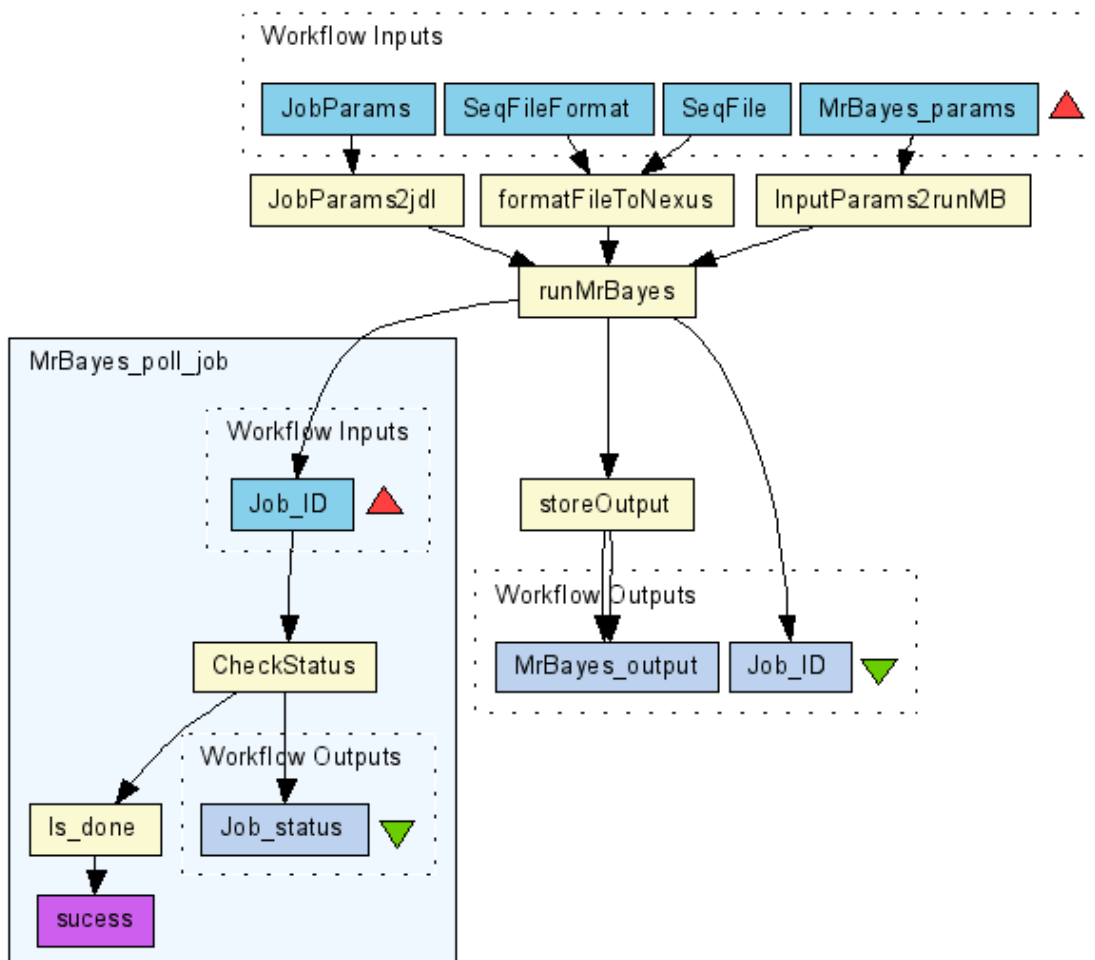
Workflow Inputs

JobParams

SeqFileFormat

SeqFile

MrBayes_params

JobParams2jdl

formatFileToNexus

InputParams2runMB

runMrBayes

MrBayes_poll_job

Workflow Inputs

Job_ID

CheckStatus

Workflow Outputs

Is_done

Job_status

sucess

storeOutput

Workflow Outputs

MrBayes_output

Job_ID